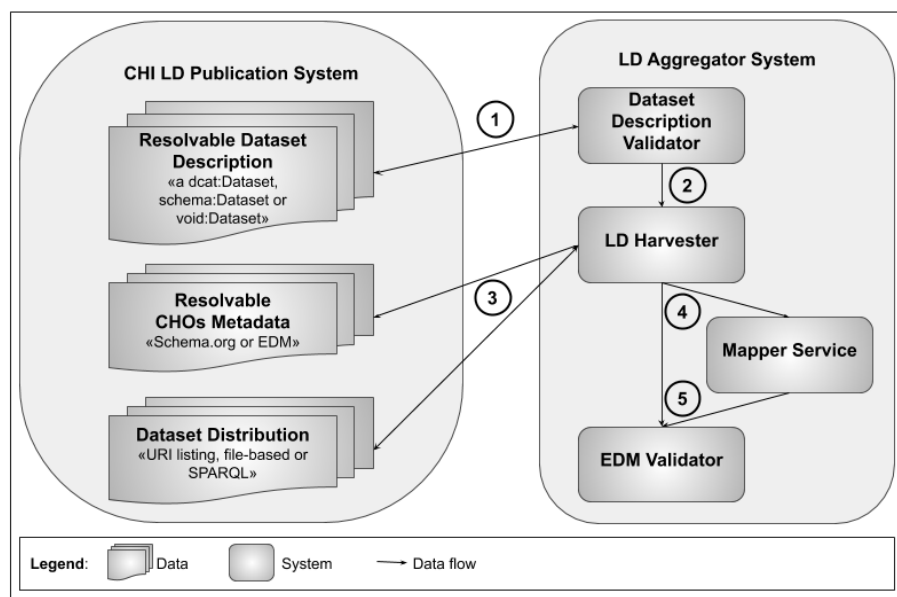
CHI LD Publication System

Resolvable Dataset Description
«a dcat:Dataset, schema:Dataset or void:Dataset»

Resolvable CHOs Metadata
«Schema.org or EDM»

Dataset Distribution
«URI listing, file-based or SPARQL»

LD Aggregator System

1

Dataset Description Validator

2

LD Harvester

3

4

Mapper Service

5

EDM Validator

Legend: Data System Data flow